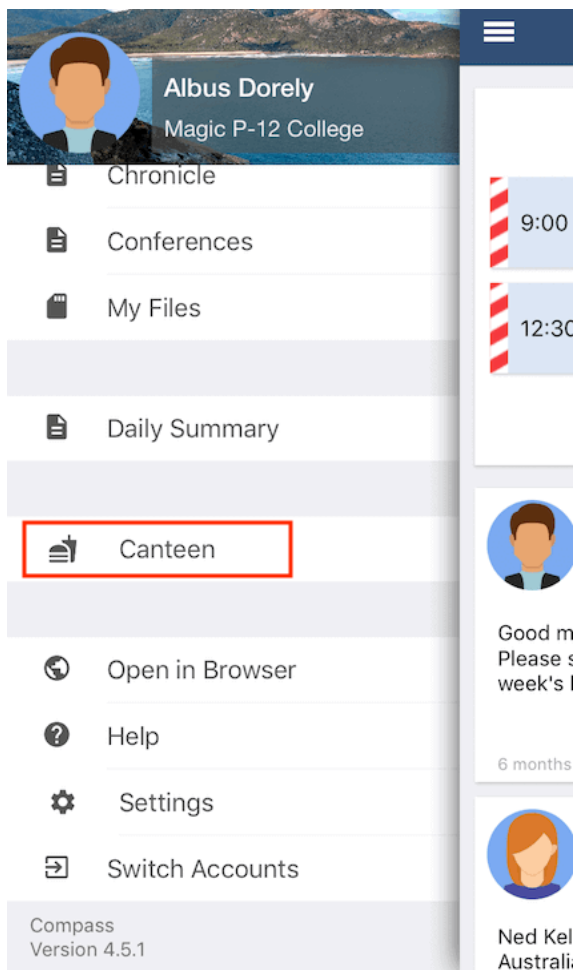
Albus Dorely
Magic P-12 College

Chronicle
Conferences
My Files

Daily Summary

Canteen

Open in Browser
Help
Settings
Switch Accounts

Compass
Version 4.5.1

9:00
12:30

Good m
Please s
week's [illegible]

6 months

Ned Kel
Australi